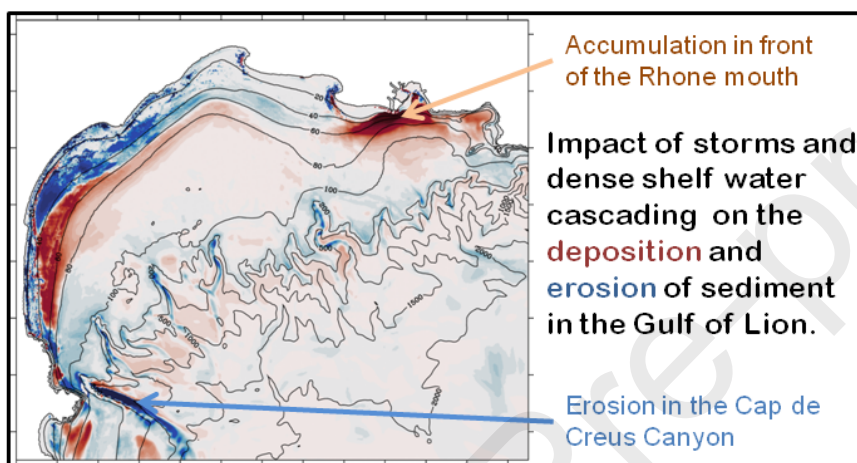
Accumulation in front of the Rhone mouth

Impact of storms and dense shelf water cascading on the deposition and erosion of sediment in the Gulf of Lion.

Erosion in the Cap de Creus Canyon

20
40
60
80
100
150
500
1000
1500
2000